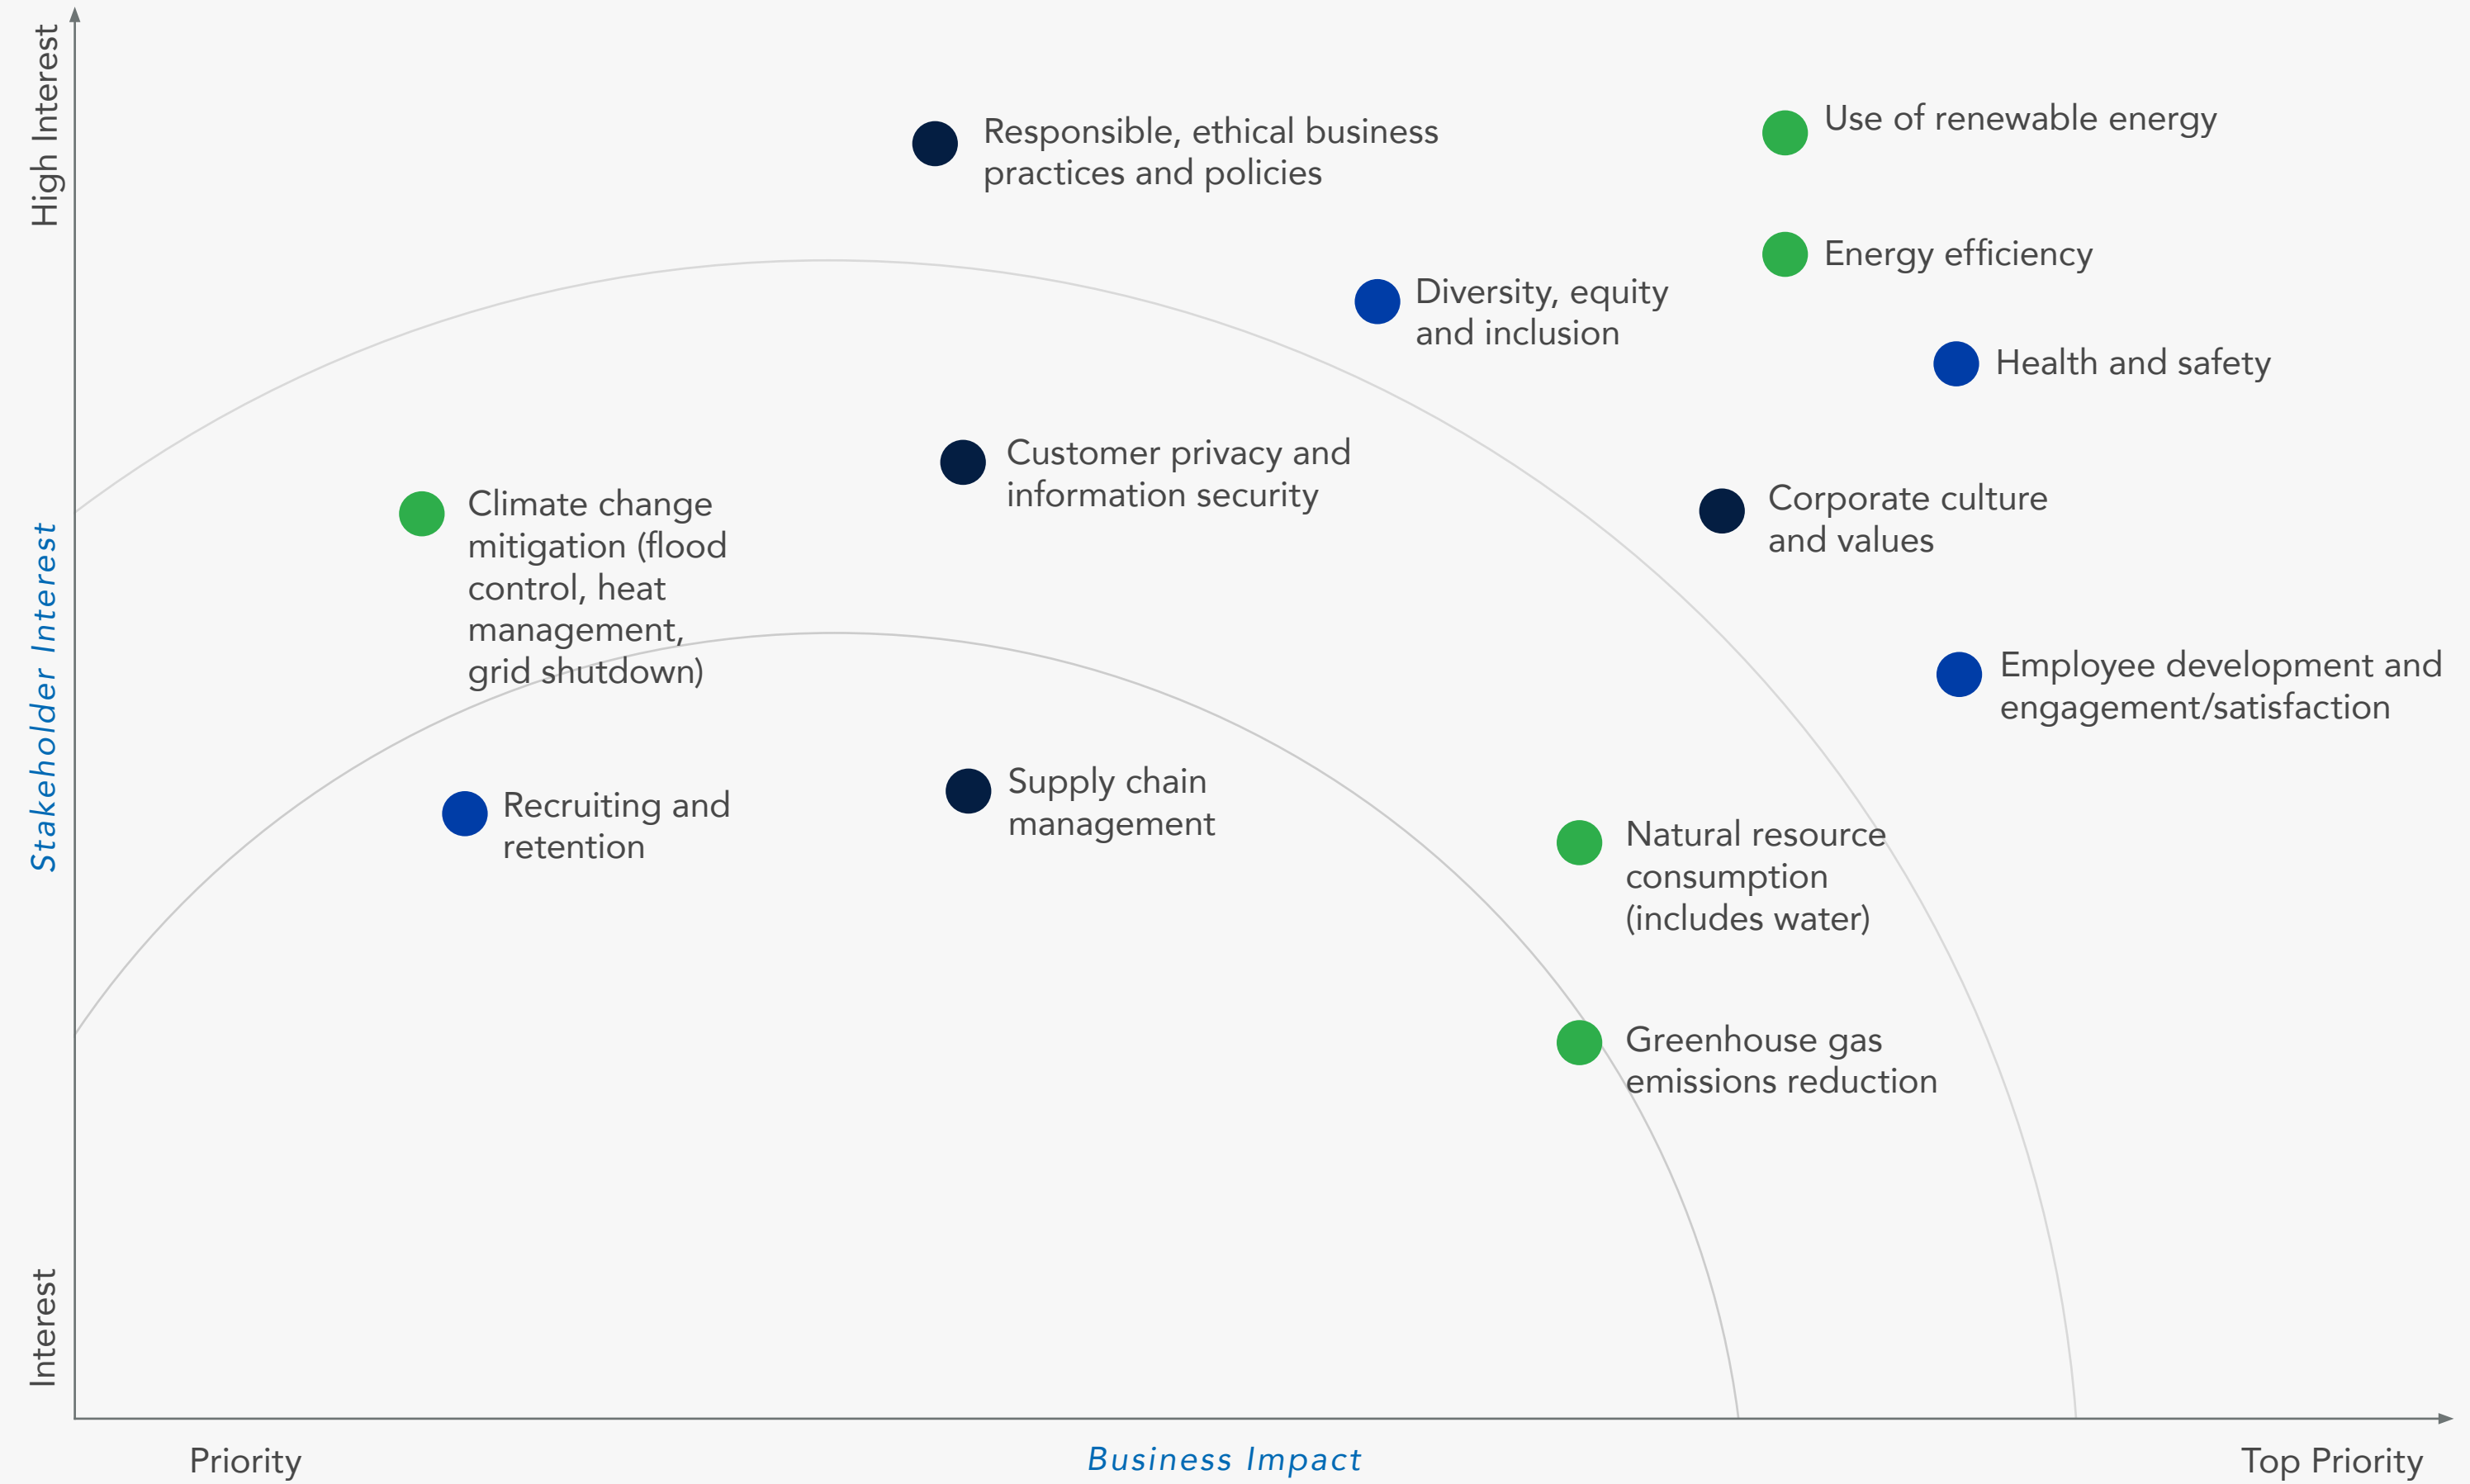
High Interest

Stakeholder Interest

Interest

Responsible, ethical business practices and policies

Use of renewable energy

Energy efficiency

Diversity, equity and inclusion

Health and safety

Customer privacy and information security

Climate change mitigation (flood control, heat management, grid shutdown)

Corporate culture and values

Employee development and engagement/satisfaction

Recruiting and retention

Supply chain management

Natural resource consumption (includes water)

Greenhouse gas emissions reduction

Priority

Business Impact

Top Priority